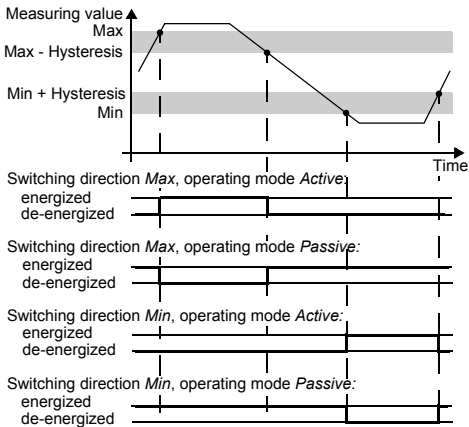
Measuring value
Max
Max - Hysteresis
Min + Hysteresis
Min
Time

Switching direction *Max*, operating mode *Active*:
energized
de-energized

Switching direction *Max*, operating mode *Passive*:
energized
de-energized

Switching direction *Min*, operating mode *Active*:
energized
de-energized

Switching direction *Min*, operating mode *Passive*:
energized
de-energized